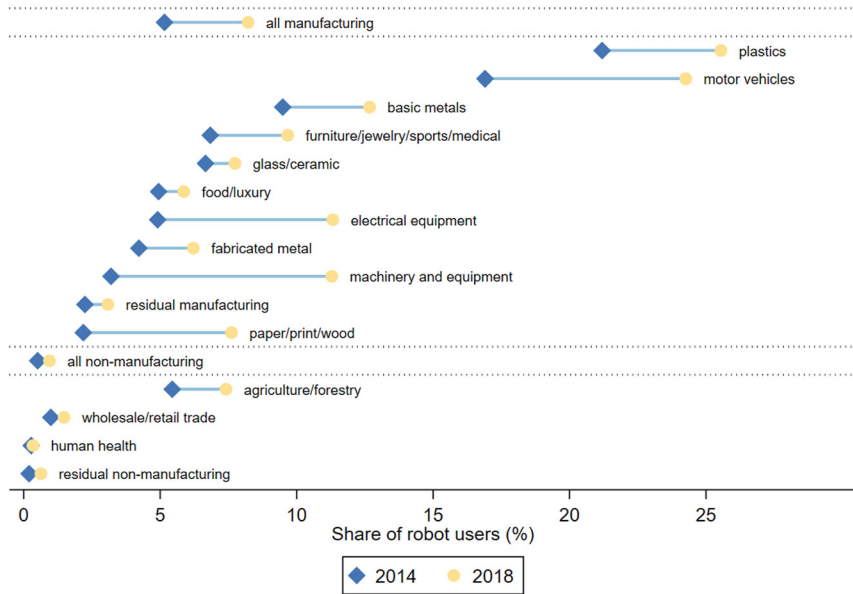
all manufacturing
plastics
motor vehicles
basic metals
furniture/jewelry/sports/medical
glass/ceramic
food/luxury
electrical equipment
fabricated metal
machinery and equipment
residual manufacturing
paper/print/wood
all non-manufacturing
agriculture/forestry
wholesale/retail trade
human health
residual non-manufacturing

0 5 10 15 20 25
Share of robot users (%)

2014 2018